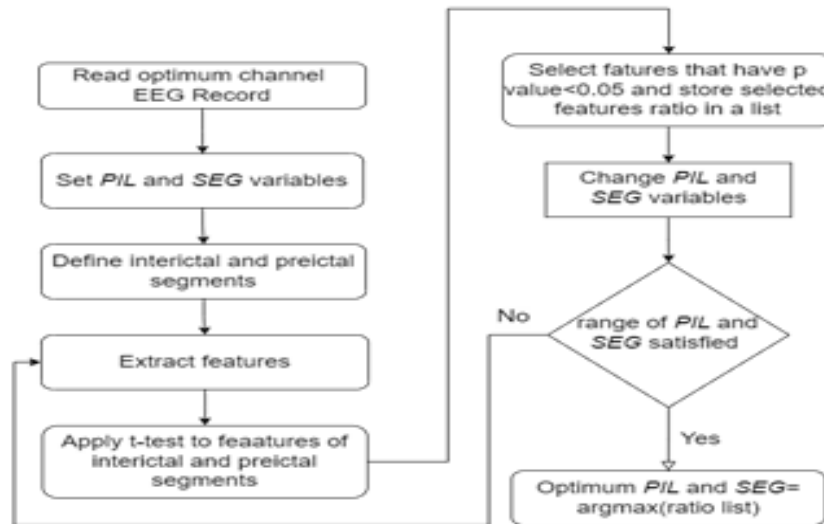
Read optimum channel EEG Record

Set *PIL* and *SEG* variables

Define interictal and preictal segments

Extract features

Apply t-test to feaatures of interictal and preictal segments

Select fatures that have p value<0.05 and store selected features ratio in a list

Change *PIL* and *SEG* variables

range of *PIL* and *SEG* satisfied

No

Yes

Optimum *PIL* and *SEG*= argmax(ratio list)